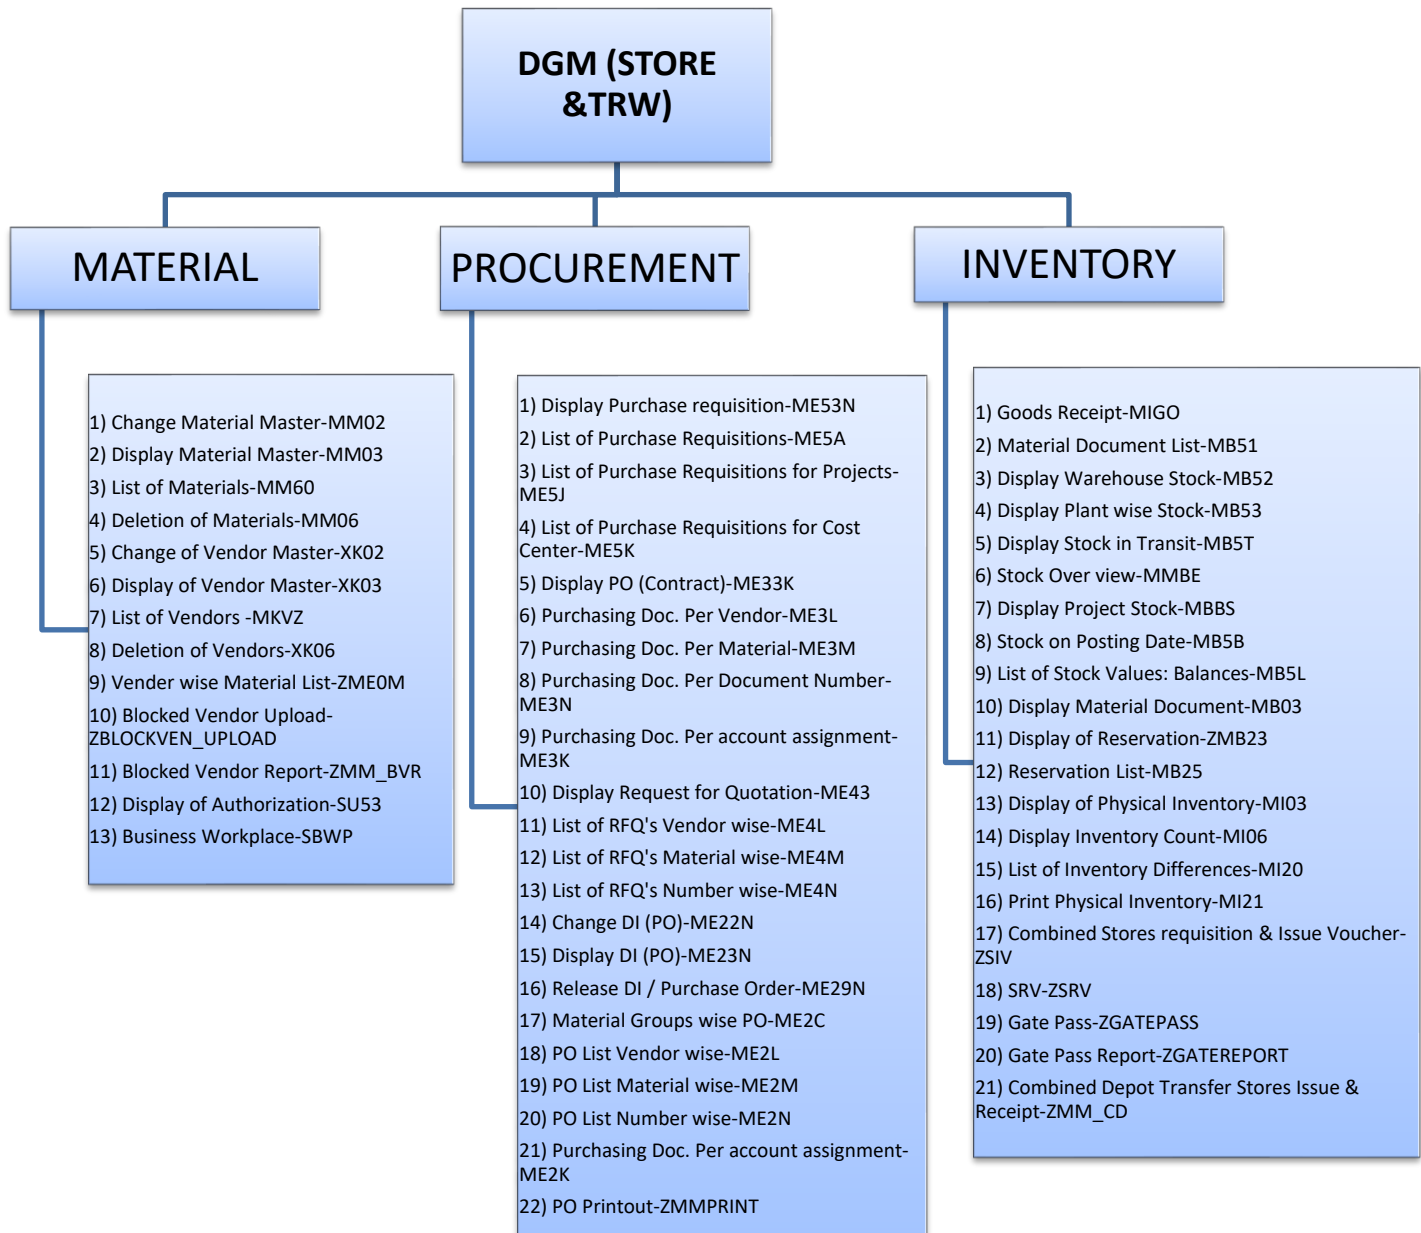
DGM (STORE &TRW)

MATERIAL

PROCUREMENT

INVENTORY

1) Change Material Master-MM02
2) Display Material Master-MM03
3) List of Materials-MM60
4) Deletion of Materials-MM06
5) Change of Vendor Master-XK02
6) Display of Vendor Master-XK03
7) List of Vendors -MKVZ
8) Deletion of Vendors-XK06
9) Vender wise Material List-ZME0M
10) Blocked Vendor Upload-ZBLOCKVEN_UPLOAD
11) Blocked Vendor Report-ZMM_BVR
12) Display of Authorization-SU53
13) Business Workplace-SBWP

1) Display Purchase requisition-ME53N
2) List of Purchase Requisitions-ME5A
3) List of Purchase Requisitions for Projects-ME5J
4) List of Purchase Requisitions for Cost Center-ME5K
5) Display PO (Contract)-ME33K
6) Purchasing Doc. Per Vendor-ME3L
7) Purchasing Doc. Per Material-ME3M
8) Purchasing Doc. Per Document Number-ME3N
9) Purchasing Doc. Per account assignment-ME3K
10) Display Request for Quotation-ME43
11) List of RFQ's Vendor wise-ME4L
12) List of RFQ's Material wise-ME4M
13) List of RFQ's Number wise-ME4N
14) Change DI (PO)-ME22N
15) Display DI (PO)-ME23N
16) Release DI / Purchase Order-ME29N
17) Material Groups wise PO-ME2C
18) PO List Vendor wise-ME2L
19) PO List Material wise-ME2M
20) PO List Number wise-ME2N
21) Purchasing Doc. Per account assignment-ME2K
22) PO Printout-ZMMPRINT

1) Goods Receipt-MIGO
2) Material Document List-MB51
3) Display Warehouse Stock-MB52
4) Display Plant wise Stock-MB53
5) Display Stock in Transit-MB5T
6) Stock Over view-MMBE
7) Display Project Stock-MBBS
8) Stock on Posting Date-MB5B
9) List of Stock Values: Balances-MB5L
10) Display Material Document-MB03
11) Display of Reservation-ZMB23
12) Reservation List-MB25
13) Display of Physical Inventory-MI03
14) Display Inventory Count-MI06
15) List of Inventory Differences-MI20
16) Print Physical Inventory-MI21
17) Combined Stores requisition & Issue Voucher-ZSIV
18) SRV-ZSRV
19) Gate Pass-ZGATEPASS
20) Gate Pass Report-ZGATEREPORT
21) Combined Depot Transfer Stores Issue & Receipt-ZMM_CD